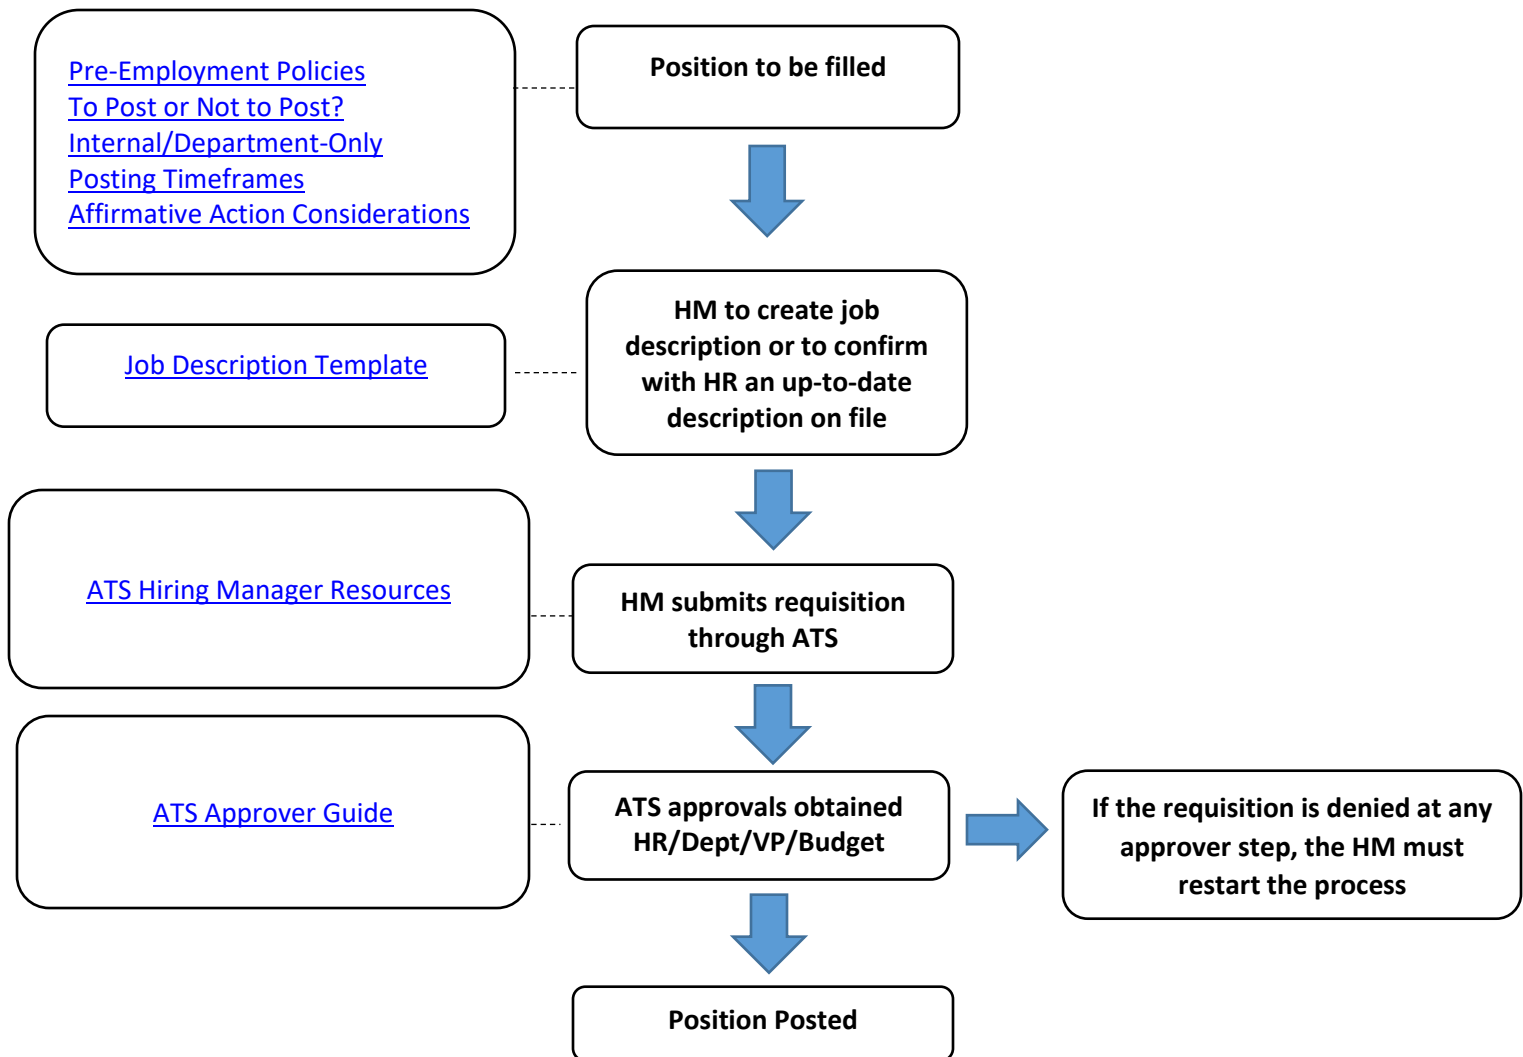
Pre-Employment Policies
To Post or Not to Post?
Internal/Department-Only
Posting Timeframes
Affirmative Action Considerations

Position to be filled

Job Description Template

HM to create job description or to confirm with HR an up-to-date description on file

ATS Hiring Manager Resources

HM submits requisition through ATS

ATS Approver Guide

ATS approvals obtained HR/Dept/VP/Budget

If the requisition is denied at any approver step, the HM must restart the process

Position Posted